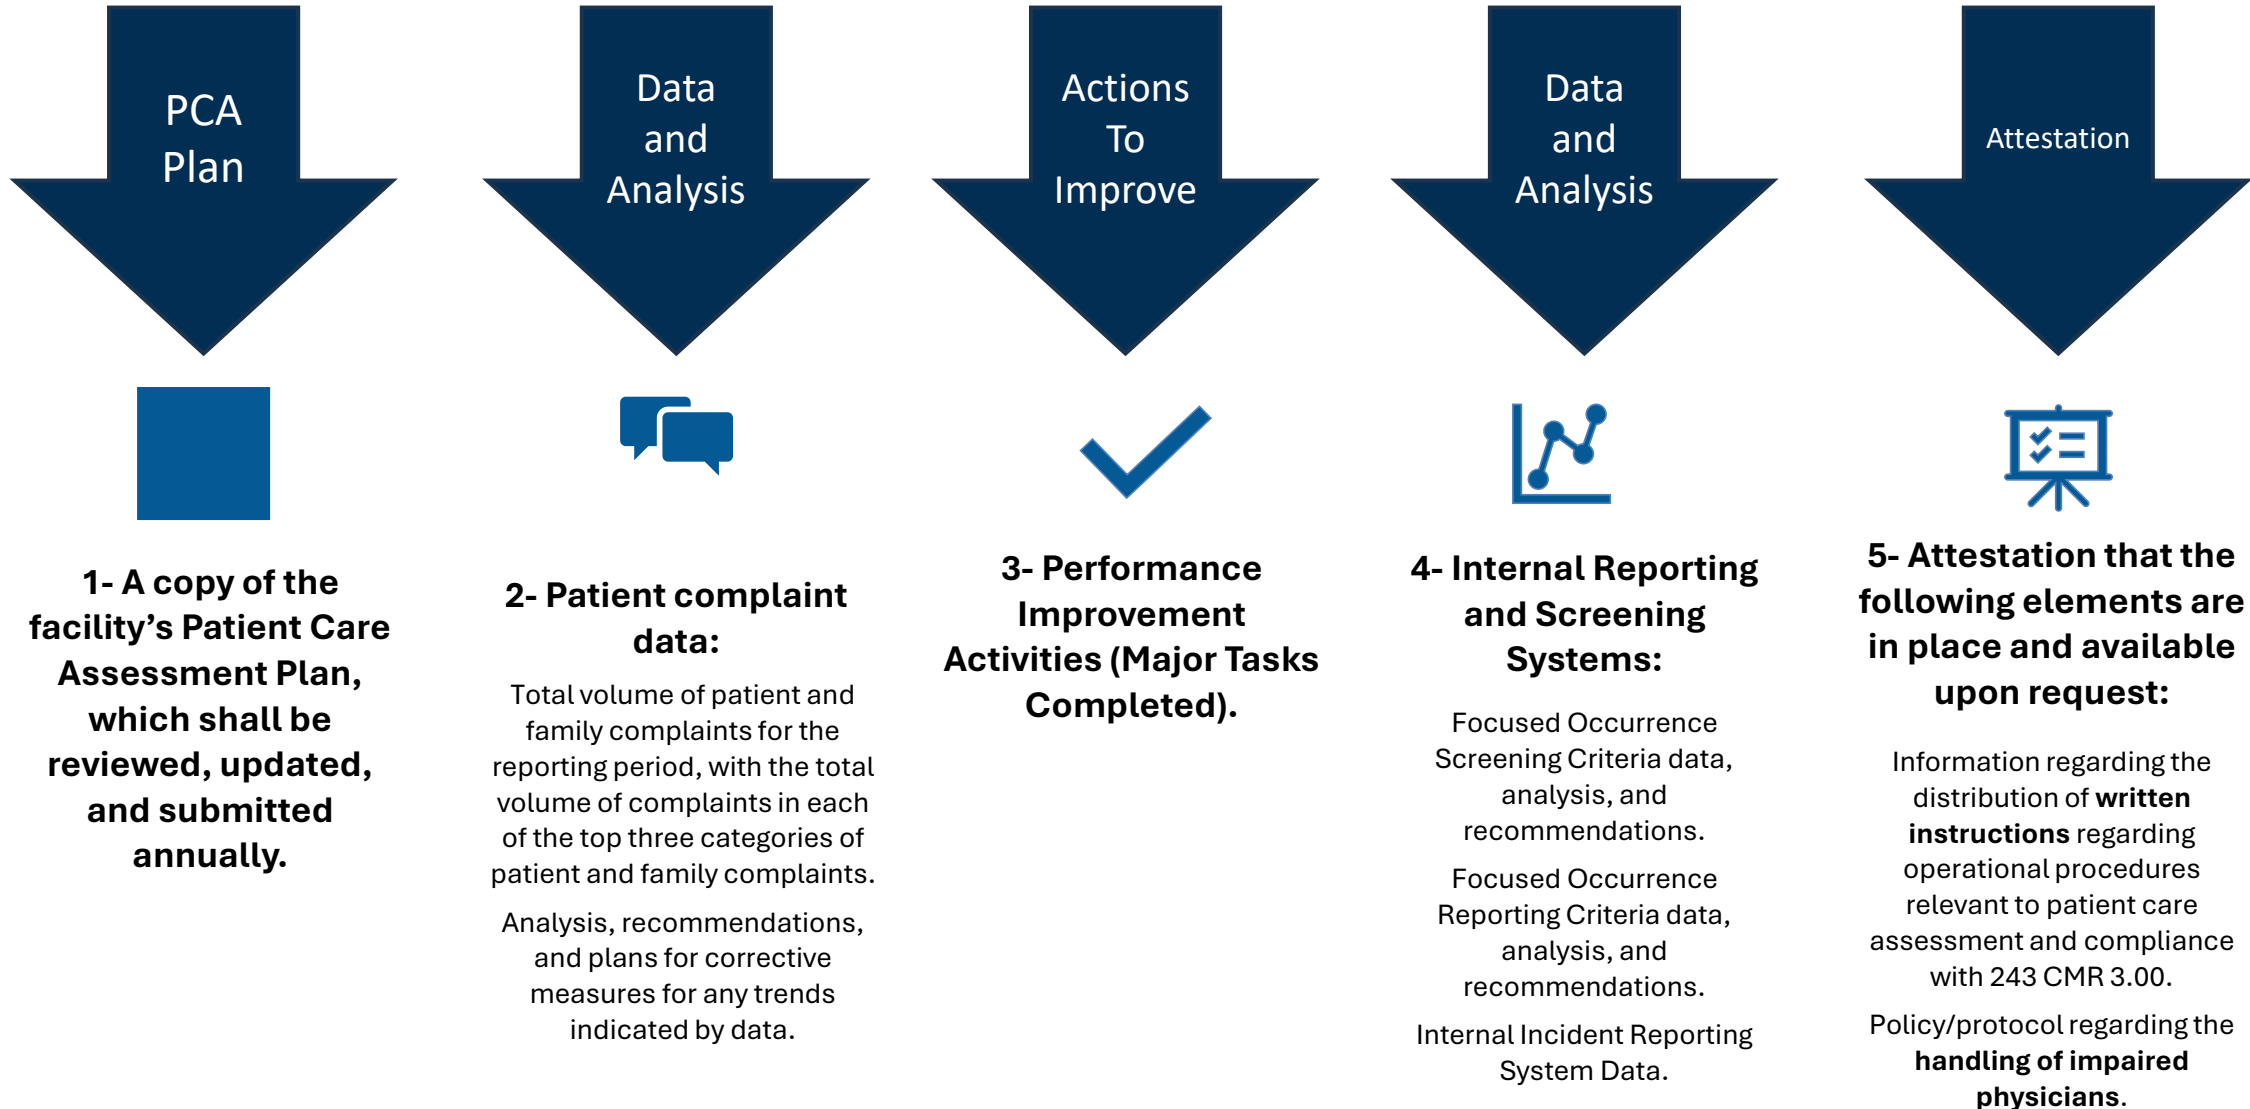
PCA Plan

1- A copy of the facility’s Patient Care Assessment Plan, which shall be reviewed, updated, and submitted annually.

Data and Analysis

2- Patient complaint data:

Total volume of patient and family complaints for the reporting period, with the total volume of complaints in each of the top three categories of patient and family complaints.

Analysis, recommendations, and plans for corrective measures for any trends indicated by data.

Actions To Improve

3- Performance Improvement Activities (Major Tasks Completed).

Data and Analysis

4- Internal Reporting and Screening Systems:

Focused Occurrence Screening Criteria data, analysis, and recommendations.

Focused Occurrence Reporting Criteria data, analysis, and recommendations.

Internal Incident Reporting System Data.

Attestation

5- Attestation that the following elements are in place and available upon request:

Information regarding the distribution of **written instructions** regarding operational procedures relevant to patient care assessment and compliance with 243 CMR 3.00.

Policy/protocol regarding the **handling of impaired physicians**.